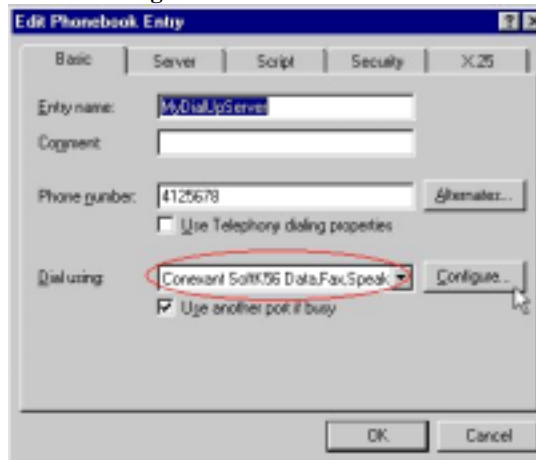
Edit Phonebook Entry

?

X

Basic

Server

Script

Security

X.25

Entry name:

MyDialUpServer

Comment:

Phone number:

4125678

Alternates...

Use Telephony dialing properties

Dial using:

Conexant SoftK56 Data,Fax,Speak

Configure...

Use another port if busy

OK

Cancel